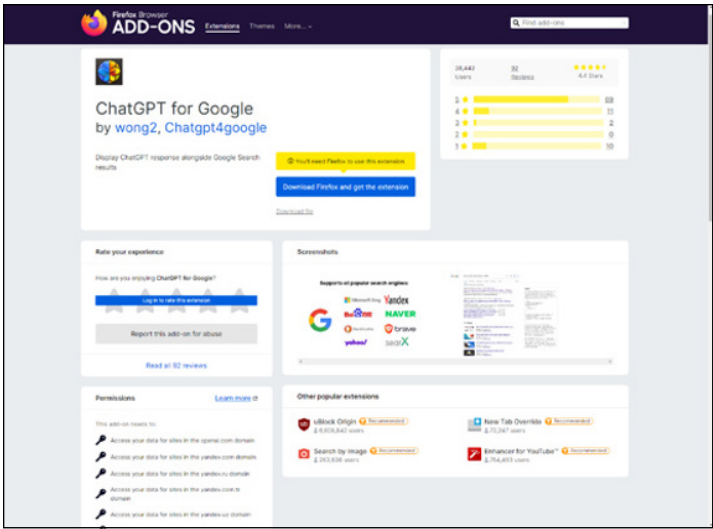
Firefox Browser
ADD-ONS

Extensions Themes More...

Find add-ons

ChatGPT for Google

by wong2, Chatgpt4google

Display ChatGPT response alongside Google Search results

You'll need Firefox to use this extension

Download Firefox and get the extension

Download file

38,442 Users

92 Reviews

4.4 Stars

| | | |
|---|---|---|
| 5 | | 69 |
| 4 | | 11 |
| 3 | | 2 |
| 2 | | 0 |
| 1 | | 10 |

Rate your experience

How are you enjoying ChatGPT for Google?

Log in to rate this extension

Report this add-on for abuse

Read all 92 reviews

Screenshots

Supports all popular search engines

Microsoft Bing Yandex Baidu NAVER DuckDuckGo brave yahoo! searX

Permissions

Learn more

This add-on needs to:

Access your data for sites in the openai.com domain

Access your data for sites in the yandex.com domain

Access your data for sites in the yandex.ru domain

Access your data for sites in the yandex.com.tr domain

Access your data for sites in the yandex.uz domain

Other popular extensions

uBlock Origin Recommended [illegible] users

New Tab Override Recommended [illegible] users

Search by Image Recommended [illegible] users

Enhancer for YouTube™ Recommended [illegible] users